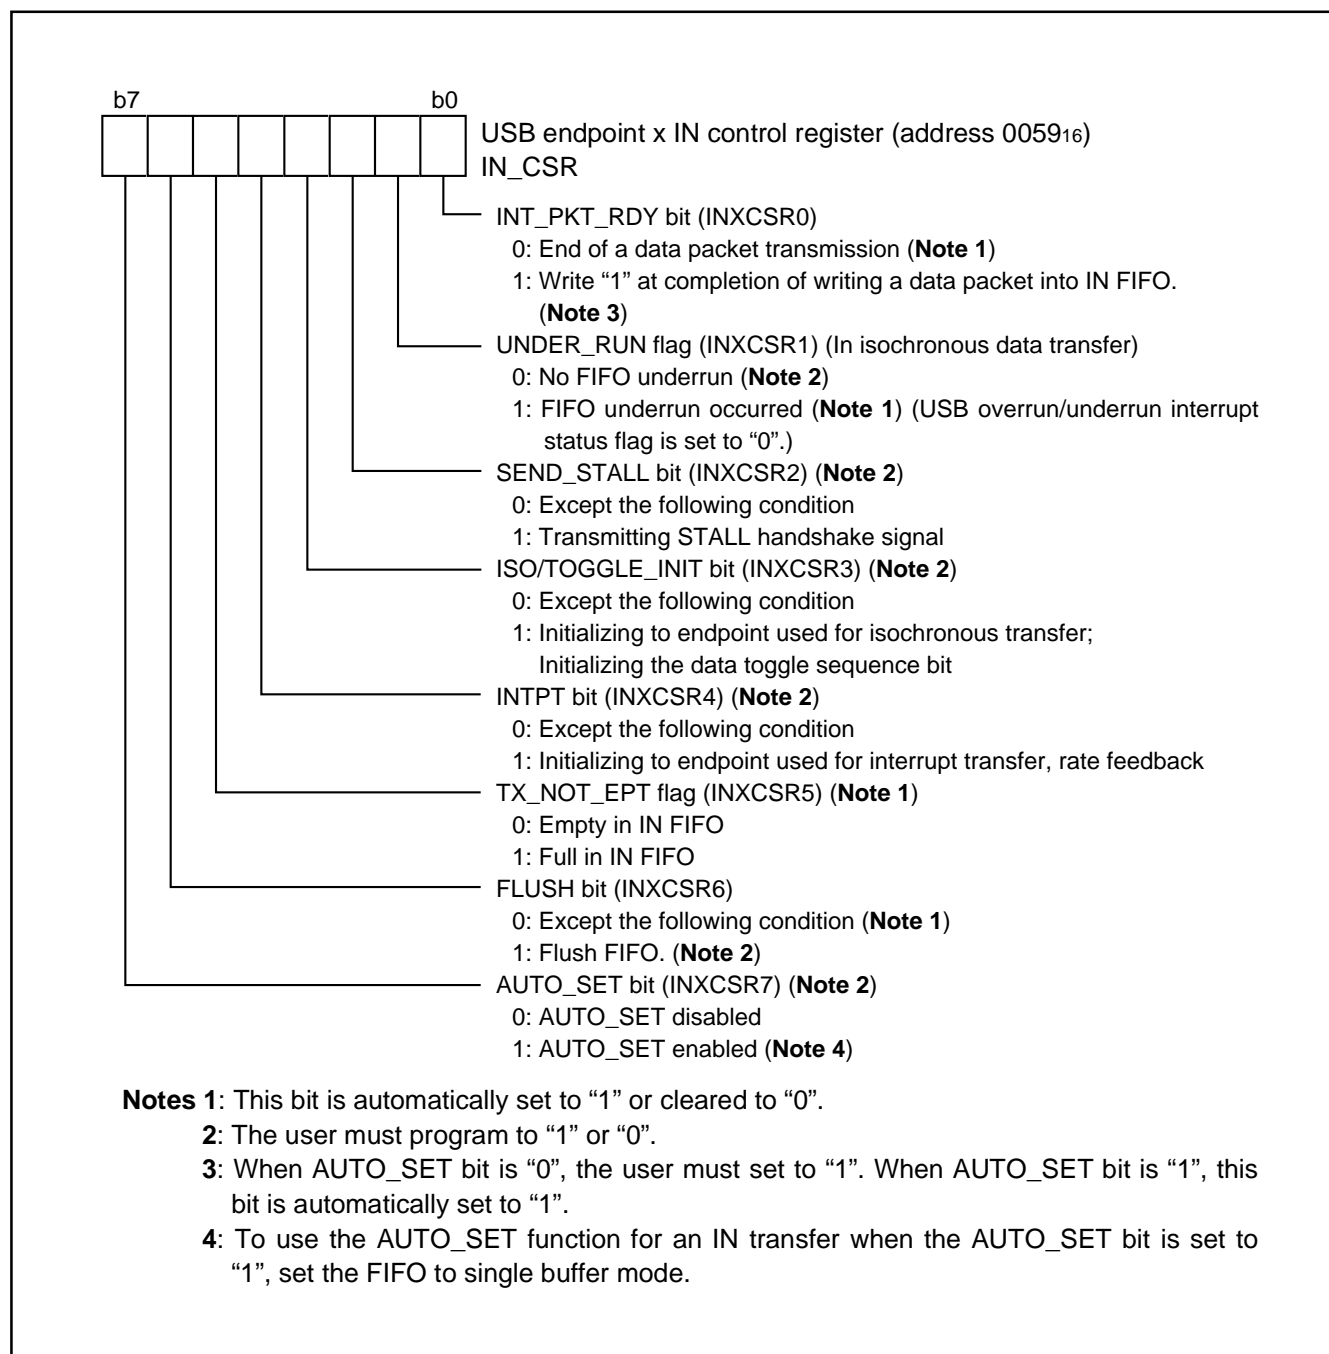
b7 b0

USB endpoint x IN control register (address $0059_{16}$)
IN_CSR

INT_PKT_RDY bit (INXCSR0)
0: End of a data packet transmission (Note 1)
1: Write "1" at completion of writing a data packet into IN FIFO. (Note 3)

UNDER_RUN flag (INXCSR1) (In isochronous data transfer)
0: No FIFO underrun (Note 2)
1: FIFO underrun occurred (Note 1) (USB overrun/underrun interrupt status flag is set to "0".)

SEND_STALL bit (INXCSR2) (Note 2)
0: Except the following condition
1: Transmitting STALL handshake signal

ISO/TOGGLE_INIT bit (INXCSR3) (Note 2)
0: Except the following condition
1: Initializing to endpoint used for isochronous transfer; Initializing the data toggle sequence bit

INTPT bit (INXCSR4) (Note 2)
0: Except the following condition
1: Initializing to endpoint used for interrupt transfer, rate feedback

TX_NOT_EPT flag (INXCSR5) (Note 1)
0: Empty in IN FIFO
1: Full in IN FIFO

FLUSH bit (INXCSR6)
0: Except the following condition (Note 1)
1: Flush FIFO. (Note 2)

AUTO_SET bit (INXCSR7) (Note 2)
0: AUTO_SET disabled
1: AUTO_SET enabled (Note 4)

Notes 1: This bit is automatically set to "1" or cleared to "0".
2: The user must program to "1" or "0".
3: When AUTO_SET bit is "0", the user must set to "1". When AUTO_SET bit is "1", this bit is automatically set to "1".
4: To use the AUTO_SET function for an IN transfer when the AUTO_SET bit is set to "1", set the FIFO to single buffer mode.